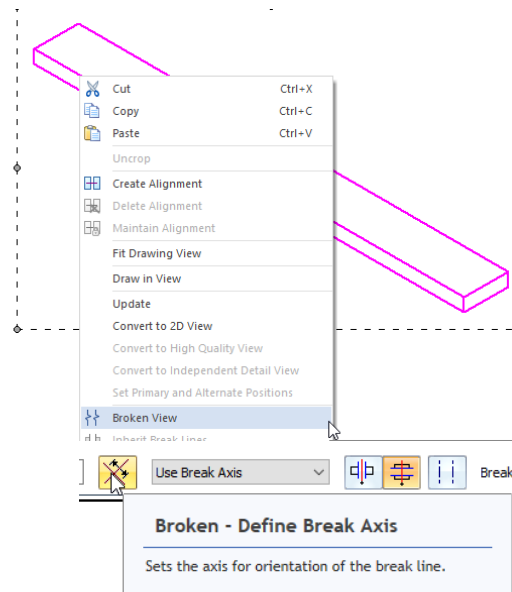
Cut Ctrl+X
Copy Ctrl+C
Paste Ctrl+V
Uncrop
Create Alignment
Delete Alignment
Maintain Alignment
Fit Drawing View
Draw in View
Update
Convert to 2D View
Convert to High Quality View
Convert to Independent Detail View
Set Primary and Alternate Positions
Broken View
Inherit Break Lines

Use Break Axis
Break

Broken - Define Break Axis
Sets the axis for orientation of the break line.